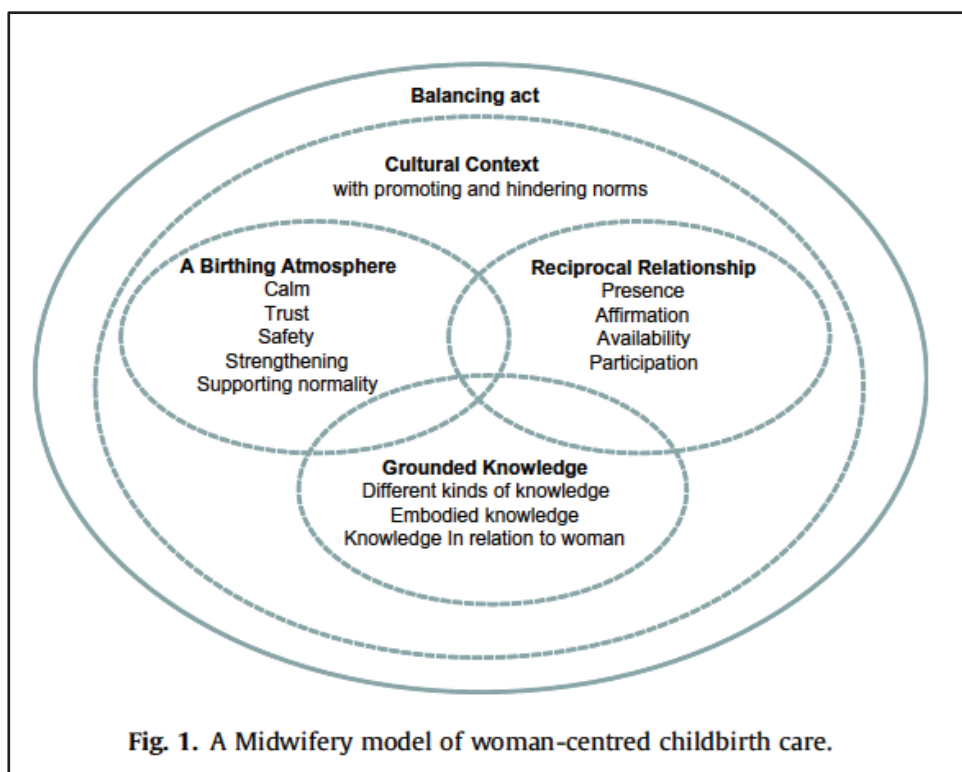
Balancing act

Cultural Context
with promoting and hindering norms

A Birthing Atmosphere
Calm
Trust
Safety
Strengthening
Supporting normality

Reciprocal Relationship
Presence
Affirmation
Availability
Participation

Grounded Knowledge
Different kinds of knowledge
Embodied knowledge
Knowledge In relation to woman

Fig. 1. A Midwifery model of woman-centred childbirth care.